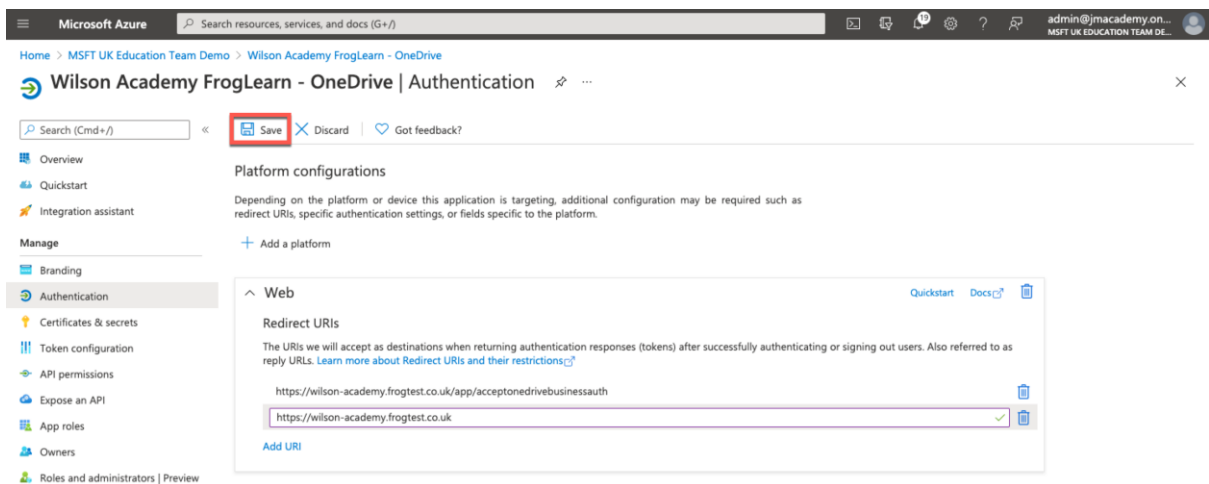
Microsoft Azure

Search resources, services, and docs (G+/)

19

admin@jmacademy.on...
MSFT UK EDUCATION TEAM DE...

Home > MSFT UK Education Team Demo > Wilson Academy FrogLearn - OneDrive

Wilson Academy FrogLearn - OneDrive | Authentication ...

Search (Cmd+/)

Overview
Quickstart
Integration assistant
Manage
Branding
Authentication
Certificates & secrets
Token configuration
API permissions
Expose an API
App roles
Owners
Roles and administrators | Preview

Save
Discard
Got feedback?

Platform configurations

Depending on the platform or device this application is targeting, additional configuration may be required such as redirect URIs, specific authentication settings, or fields specific to the platform.

Add a platform

Web

Quickstart Docs

Redirect URIs

The URIs we will accept as destinations when returning authentication responses (tokens) after successfully authenticating or signing out users. Also referred to as reply URLs. Learn more about Redirect URIs and their restrictions

https://wilson-academy.frogtest.co.uk/app/acceptonedrivebusinessauth

https://wilson-academy.frogtest.co.uk

Add URI